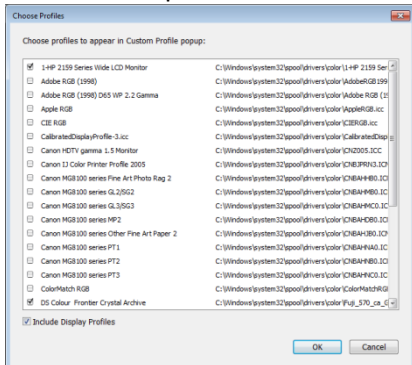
Choose Profiles

Choose profiles to appear in Custom Profile popup:

| | | |
|---|---|---|
| ☑ | 1-HP 2159 Series Wide LCD Monitor | C:\Windows\system32\spool\drivers\color\1-HP 2159 Ser |
| ☐ | Adobe RGB (1998) | C:\Windows\system32\spool\drivers\color\AdobeRGB199 |
| ☐ | Adobe RGB (1998) D65 WP 2.2 Gamma | C:\Windows\system32\spool\drivers\color\Adobe RGB (1 |
| ☐ | Apple RGB | C:\Windows\system32\spool\drivers\color\AppleRGB.icc |
| ☐ | CIE RGB | C:\Windows\system32\spool\drivers\color\CIERGB.icc |
| ☐ | CalibratedDisplayProfile-3.icc | C:\Windows\system32\spool\drivers\color\CalibratedDispl |
| ☐ | Canon HDTV gamma 1.5 Monitor | C:\Windows\system32\spool\drivers\color\CNZ005.ICC |
| ☐ | Canon IJ Color Printer Profile 2005 | C:\Windows\system32\spool\drivers\color\CNBJPRN3.ICM |
| ☐ | Canon MG8100 series Fine Art Photo Rag 2 | C:\Windows\system32\spool\drivers\color\CNBAHHB0.ICN |
| ☐ | Canon MG8100 series GL2/SG2 | C:\Windows\system32\spool\drivers\color\CNBAHMB0.ICN |
| ☐ | Canon MG8100 series GL3/SG3 | C:\Windows\system32\spool\drivers\color\CNBAHMC0.ICN |
| ☐ | Canon MG8100 series MP2 | C:\Windows\system32\spool\drivers\color\CNBAHD80.ICN |
| ☐ | Canon MG8100 series Other Fine Art Paper 2 | C:\Windows\system32\spool\drivers\color\CNBAHJB0.ICN |
| ☐ | Canon MG8100 series PT1 | C:\Windows\system32\spool\drivers\color\CNBAHNA0.ICN |
| ☐ | Canon MG8100 series PT2 | C:\Windows\system32\spool\drivers\color\CNBAHNB0.ICN |
| ☐ | Canon MG8100 series PT3 | C:\Windows\system32\spool\drivers\color\CNBAHNC0.ICN |
| ☐ | ColorMatch RGB | C:\Windows\system32\spool\drivers\color\ColorMatchRG |
| ☑ | DS Colour Frontier Crystal Archive | C:\Windows\system32\spool\drivers\color\Fuji_570_ca_G |

☑ Include Display Profiles

OK Cancel